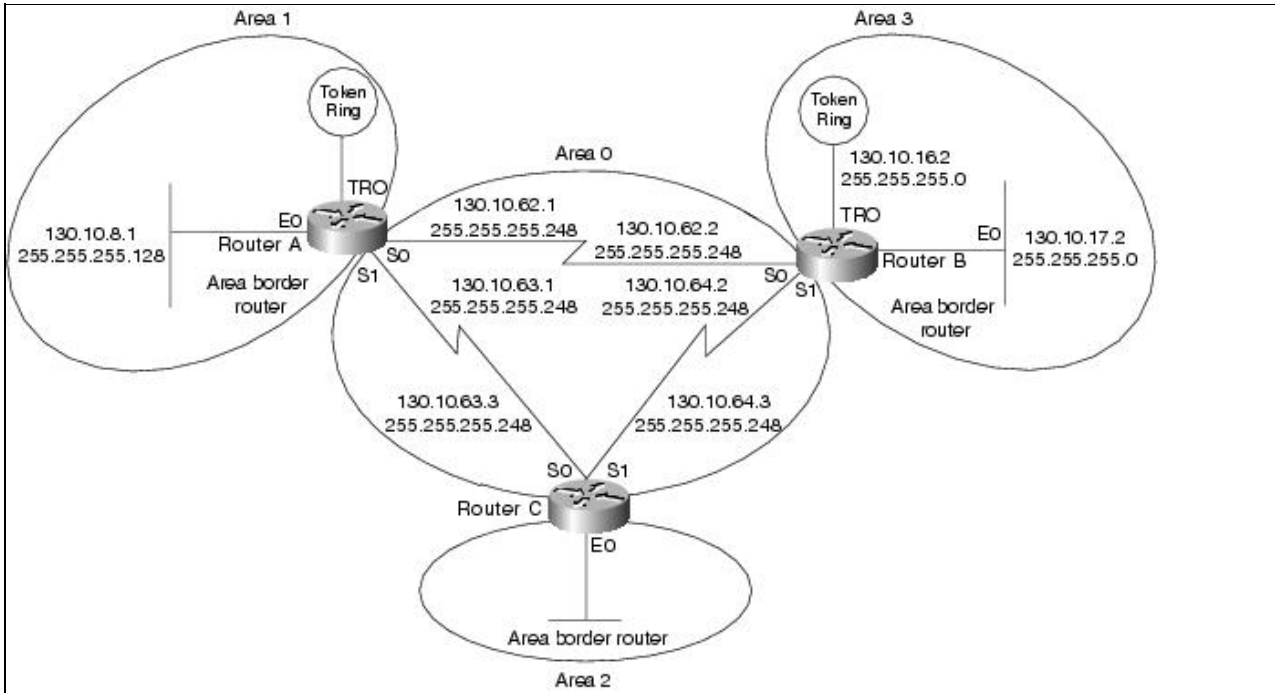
Area 1

Token Ring

TR0

130.10.8.1
255.255.255.128

E0

Router A

Area border router

S0

S1

Area 0

130.10.62.1
255.255.255.248

130.10.62.2
255.255.255.248

130.10.63.1
255.255.255.248

130.10.64.2
255.255.255.248

Area 3

Token Ring

130.10.16.2
255.255.255.0

TR0

E0

130.10.17.2
255.255.255.0

Router B

S0

S1

Area border router

130.10.63.3
255.255.255.248

130.10.64.3
255.255.255.248

S0

S1

Router C

E0

Area border router

Area 2